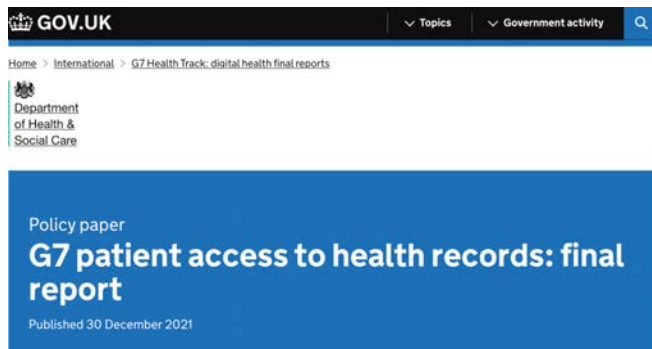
GOV.UK

Topics

Government activity

Home > International > G7 Health Track: digital health final reports

Department of Health & Social Care

Policy paper

G7 patient access to health records: final report

Published 30 December 2021